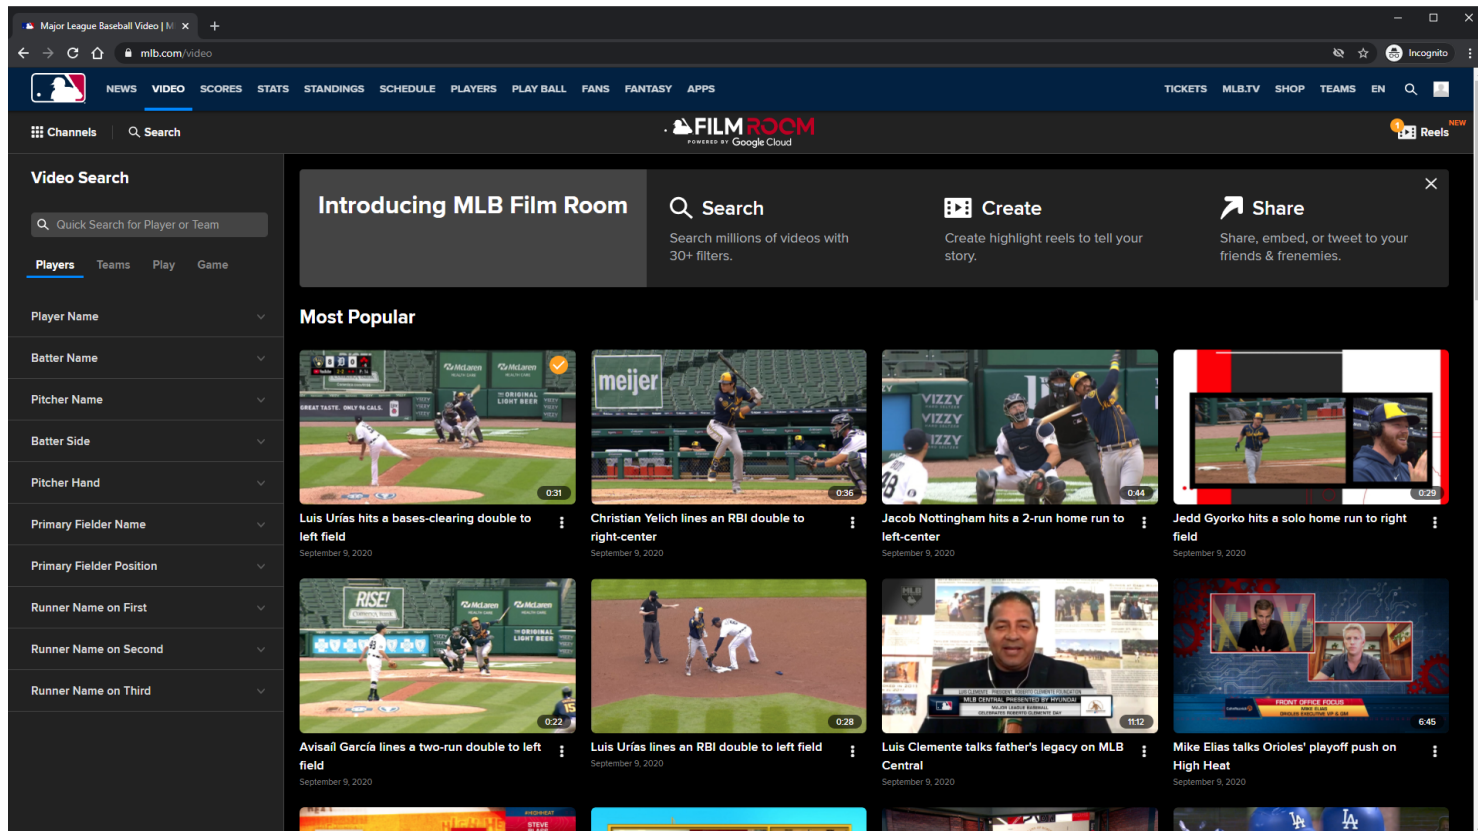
Major League Baseball Video | M ×
+
mlb.com/video
Incognito

NEWS VIDEO SCORES STATS STANDINGS SCHEDULE PLAYERS PLAY BALL FANS FANTASY APPS
TICKETS MLB.TV SHOP TEAMS EN

Channels Search
FILM ROOM
POWERED BY Google Cloud
NEW
Reels

Video Search
Quick Search for Player or Team
Players Teams Play Game
Player Name
Batter Name
Pitcher Name
Batter Side
Pitcher Hand
Primary Fielder Name
Primary Fielder Position
Runner Name on First
Runner Name on Second
Runner Name on Third

Introducing MLB Film Room
Search
Search millions of videos with 30+ filters.
Create
Create highlight reels to tell your story.
Share
Share, embed, or tweet to your friends & frenemies.

Most Popular

0:31
Luis Urías hits a bases-clearing double to left field
September 9, 2020

0:36
Christian Yelich lines an RBI double to right-center
September 9, 2020

0:44
Jacob Nottingham hits a 2-run home run to left-center
September 9, 2020

0:29
Jedd Gyorko hits a solo home run to right field
September 9, 2020

0:22
Avisaíl García lines a two-run double to left field
September 9, 2020

0:28
Luis Urías lines an RBI double to left field
September 9, 2020

11:12
Luis Clemente talks father's legacy on MLB Central
September 9, 2020

6:45
Mike Elias talks Orioles' playoff push on High Heat
September 9, 2020